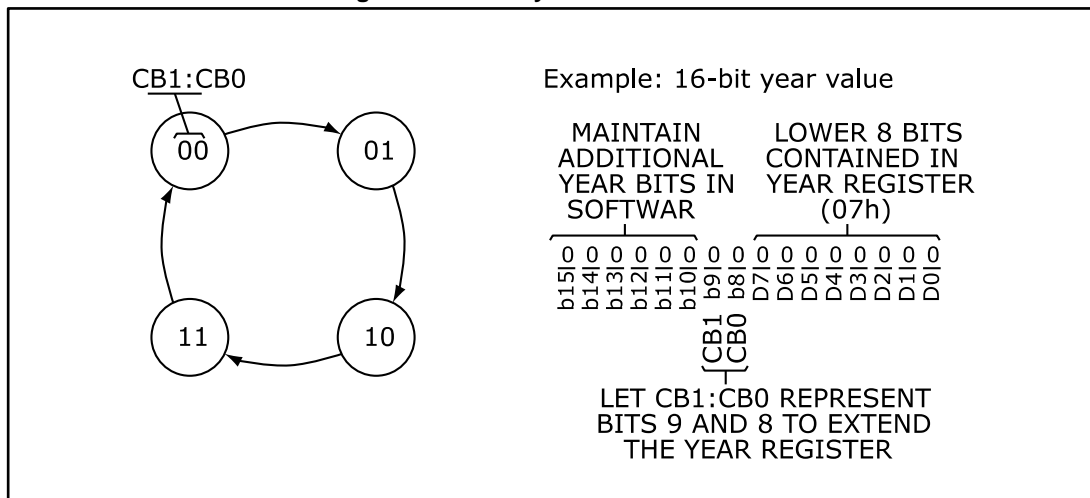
CB1:CB0

00

01

11

10

Example: 16-bit year value

MAINTAIN ADDITIONAL YEAR BITS IN SOFTWAR

LOWER 8 BITS CONTAINED IN YEAR REGISTER (07h)

0 0 0 0 0 0 0 0 0 0 0 0 0 0 0 0

b15 b14 b13 b12 b11 b10 b9 b8 D7 D6 D5 D4 D3 D2 D1 D0

CB1 CB0

LET CB1:CB0 REPRESENT BITS 9 AND 8 TO EXTEND THE YEAR REGISTER